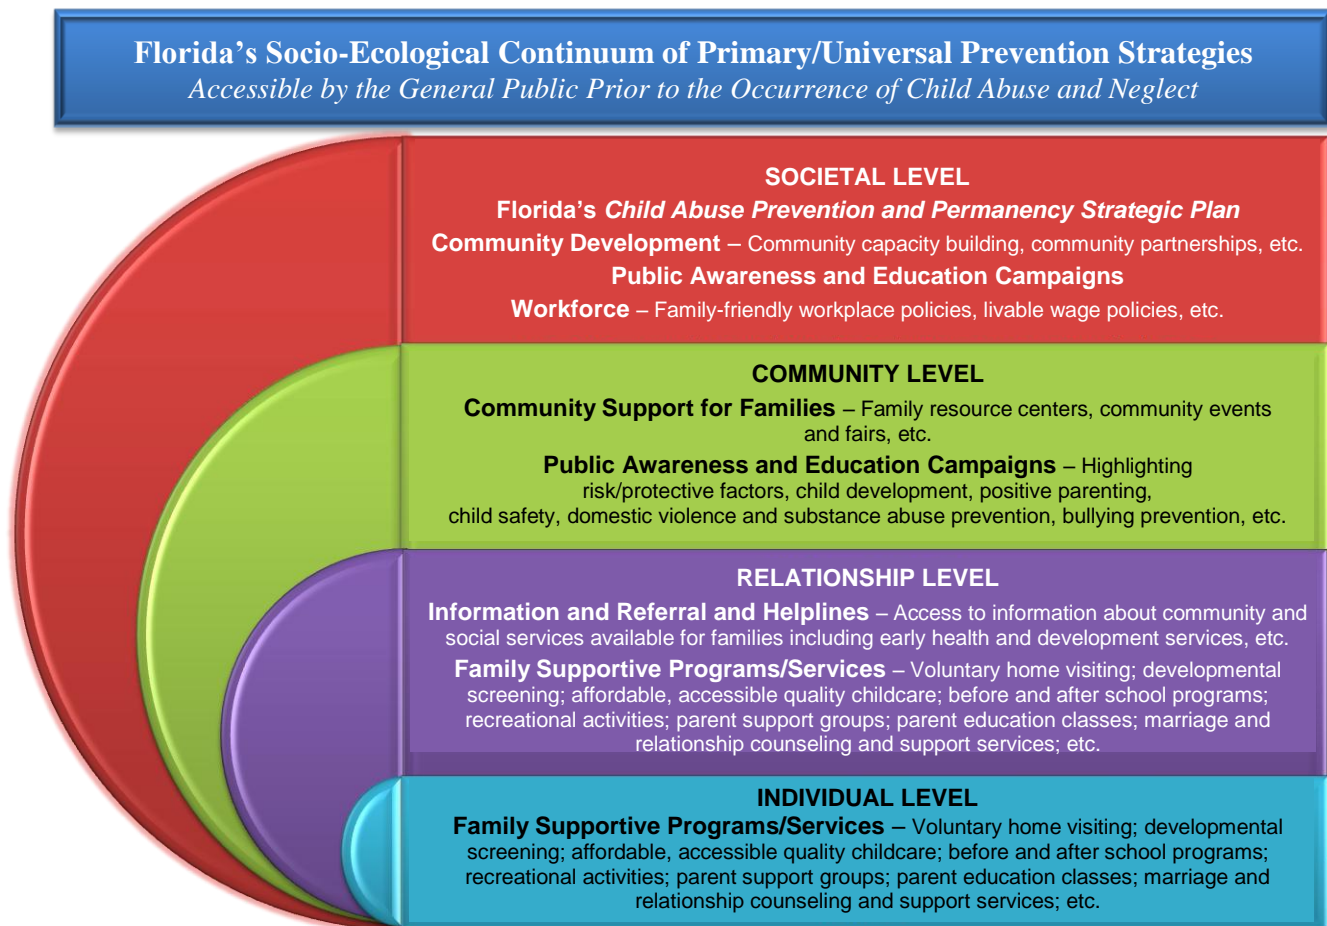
Florida's Socio-Ecological Continuum of Primary/Universal Prevention Strategies
Accessible by the General Public Prior to the Occurrence of Child Abuse and Neglect

SOCIETAL LEVEL
Florida's Child Abuse Prevention and Permanency Strategic Plan
Community Development – Community capacity building, community partnerships, etc.
Public Awareness and Education Campaigns
Workforce – Family-friendly workplace policies, livable wage policies, etc.

COMMUNITY LEVEL
Community Support for Families – Family resource centers, community events and fairs, etc.
Public Awareness and Education Campaigns – Highlighting risk/protective factors, child development, positive parenting, child safety, domestic violence and substance abuse prevention, bullying prevention, etc.

RELATIONSHIP LEVEL
Information and Referral and Helplines – Access to information about community and social services available for families including early health and development services, etc.
Family Supportive Programs/Services – Voluntary home visiting; developmental screening; affordable, accessible quality childcare; before and after school programs; recreational activities; parent support groups; parent education classes; marriage and relationship counseling and support services; etc.

INDIVIDUAL LEVEL
Family Supportive Programs/Services – Voluntary home visiting; developmental screening; affordable, accessible quality childcare; before and after school programs; recreational activities; parent support groups; parent education classes; marriage and relationship counseling and support services; etc.